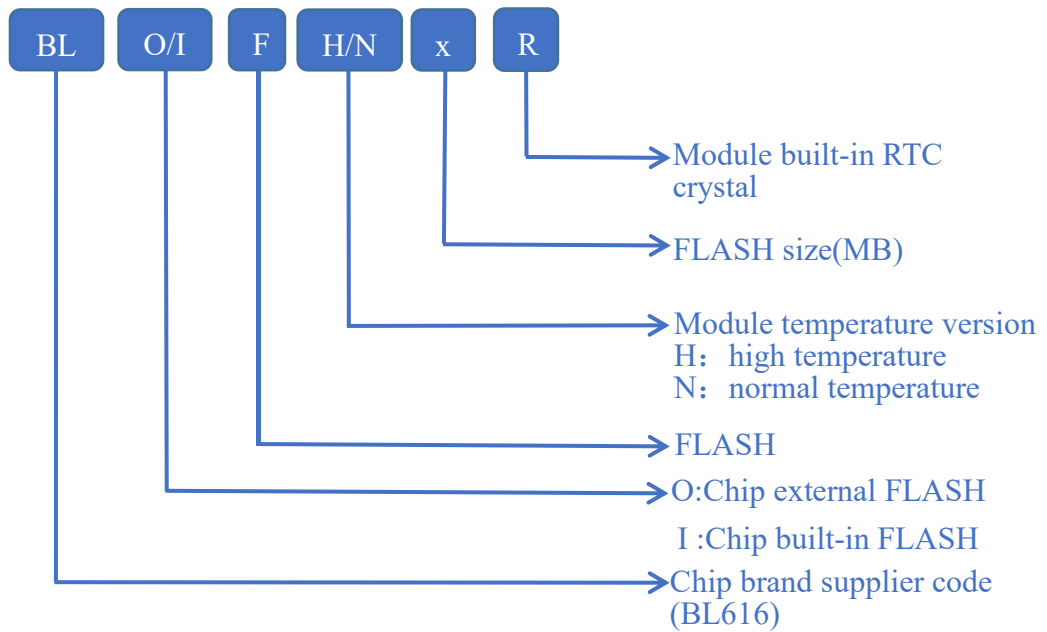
BL O/I F H/N x R

Module built-in RTC crystal

FLASH size(MB)

Module temperature version
H： high temperature
N： normal temperature

FLASH

O:Chip external FLASH

I :Chip built-in FLASH

Chip brand supplier code (BL616)